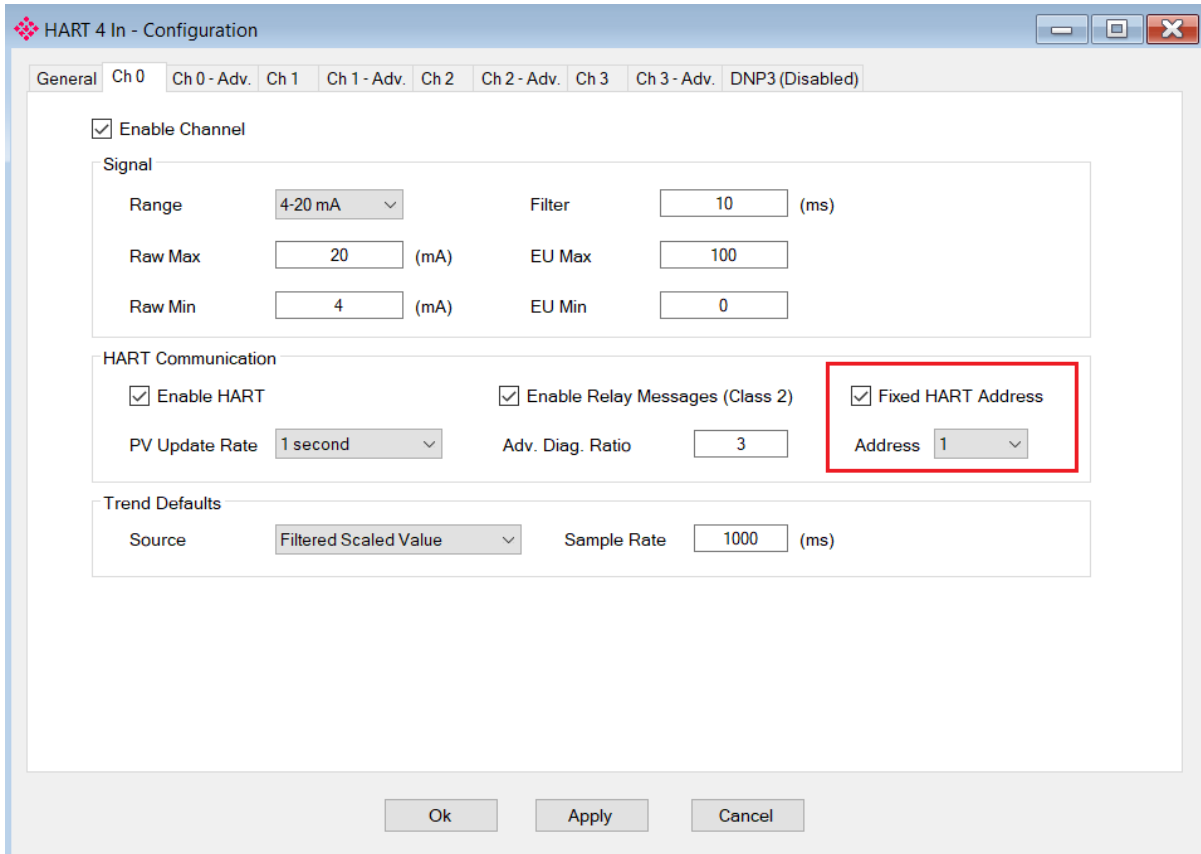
HART 4 In - Configuration

General | Ch 0 | Ch 0 - Adv. | Ch 1 | Ch 1 - Adv. | Ch 2 | Ch 2 - Adv. | Ch 3 | Ch 3 - Adv. | DNP3 (Disabled)

Enable Channel

Signal

Range 4-20 mA
Filter 10 (ms)
Raw Max 20 (mA)
EU Max 100
Raw Min 4 (mA)
EU Min 0

HART Communication

Enable HART
Enable Relay Messages (Class 2)
Fixed HART Address
PV Update Rate 1 second
Adv. Diag. Ratio 3
Address 1

Trend Defaults

Source Filtered Scaled Value
Sample Rate 1000 (ms)

Ok Apply Cancel